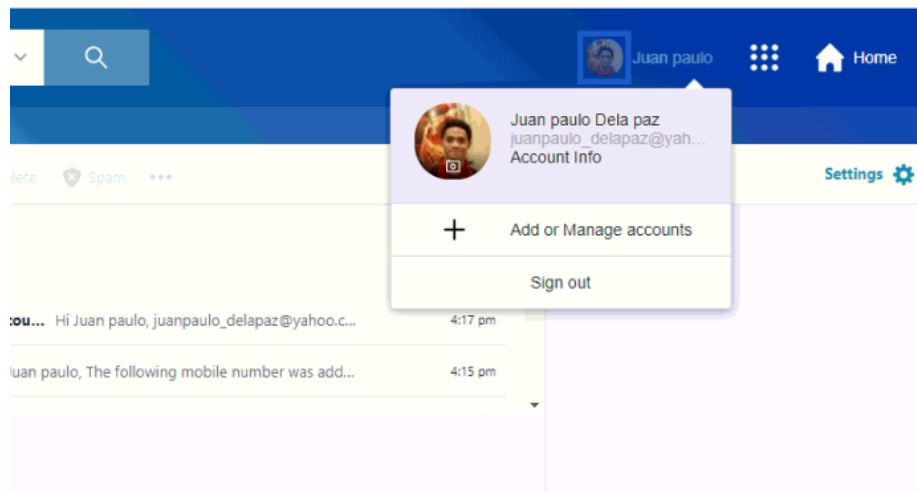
Juan paulo
Home

Juan paulo Dela paz
juanpaulo_delapaz@yah...
Account Info

lete Spam •••

Settings

+ Add or Manage accounts

Sign out

ou... Hi Juan paulo, juanpaulo_delapaz@yahoo.c... 4:17 pm

uan paulo, The following mobile number was add... 4:15 pm